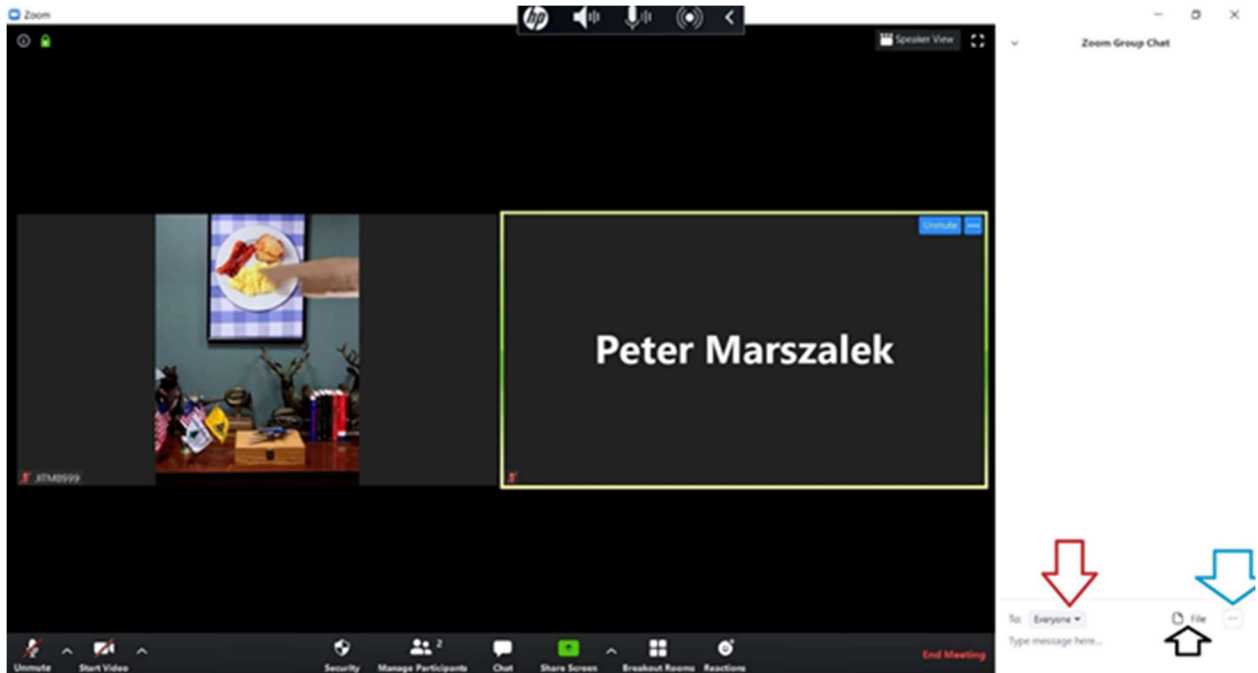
Zoom

Speaker View

Zoom Group Chat

Unmute

XTM8999

Peter Marszalek

To: Everyone

File

Type message here...

Unmute
Start Video
Security
Manage Participants 2
Chat
Share Screen
Breakout Rooms
Reactions
End Meeting